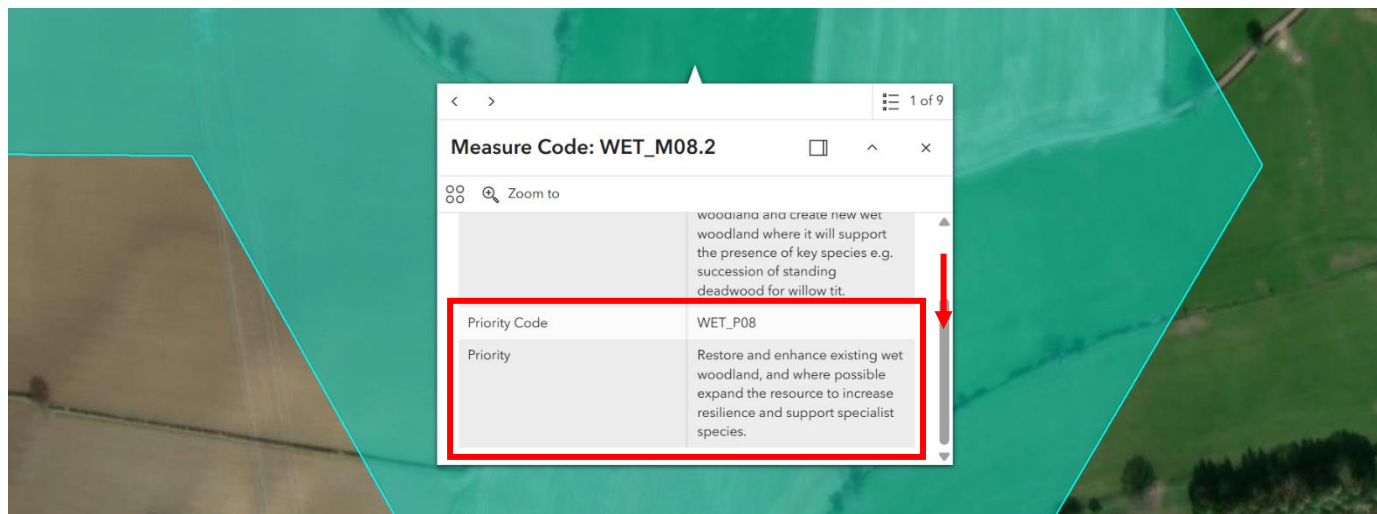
< >

1 of 9

Measure Code: WET_M08.2

Zoom to

woodland and create new wet woodland where it will support the presence of key species e.g. succession of standing deadwood for willow tit.

| | |
|---|---|
| Priority Code | WET_P08 |
| Priority | Restore and enhance existing wet woodland, and where possible expand the resource to increase resilience and support specialist species. |